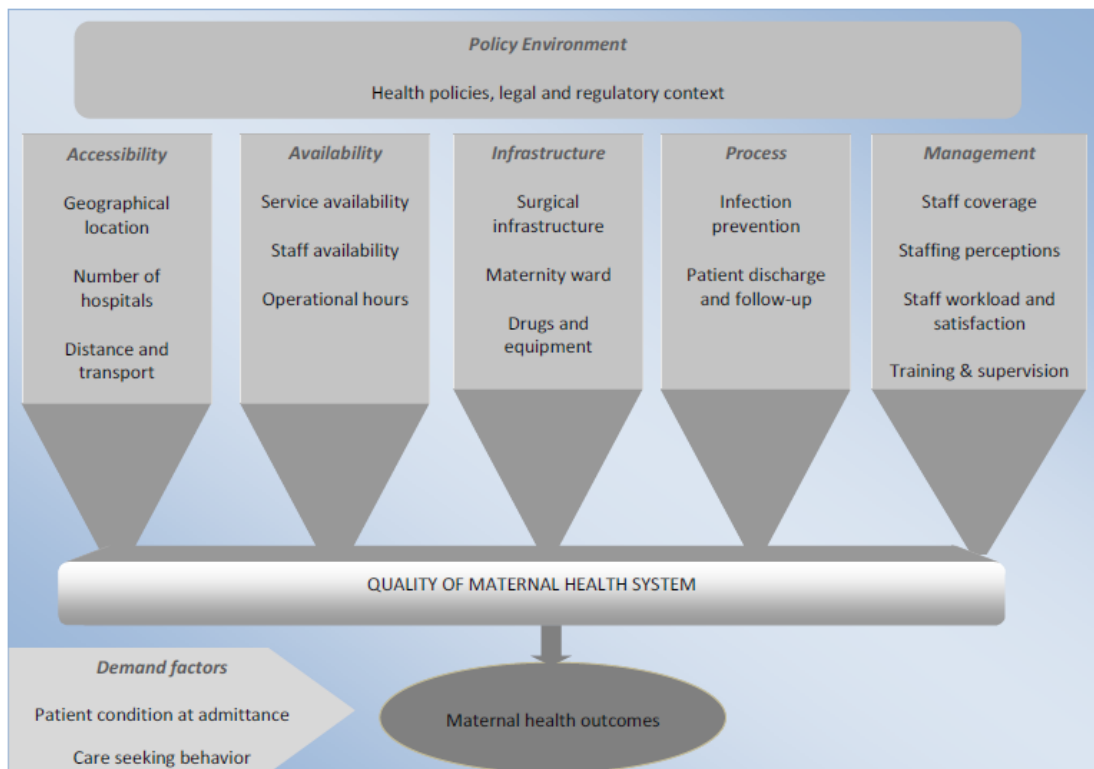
Policy Environment

Health policies, legal and regulatory context

Accessibility

Geographical location

Number of hospitals

Distance and transport

Availability

Service availability

Staff availability

Operational hours

Infrastructure

Surgical infrastructure

Maternity ward

Drugs and equipment

Process

Infection prevention

Patient discharge and follow-up

Management

Staff coverage

Staffing perceptions

Staff workload and satisfaction

Training & supervision

QUALITY OF MATERNAL HEALTH SYSTEM

Demand factors

Patient condition at admittance

Care seeking behavior

Maternal health outcomes